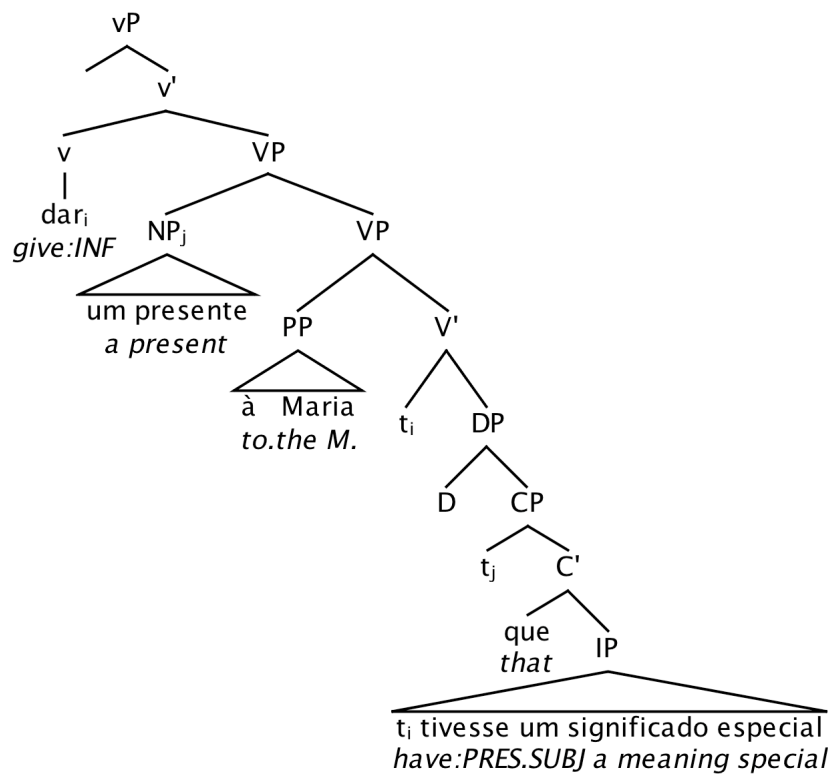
vP

v'

v

VP

$dar_i$
give:INF

$NP_j$

VP

um presente
a present

PP

V'

à Maria
to.the M.

$t_i$

DP

D

CP

$t_j$

C'

que
that

IP

$t_i$ tivesse um significado especial
have:PRES.SUBJ a meaning special